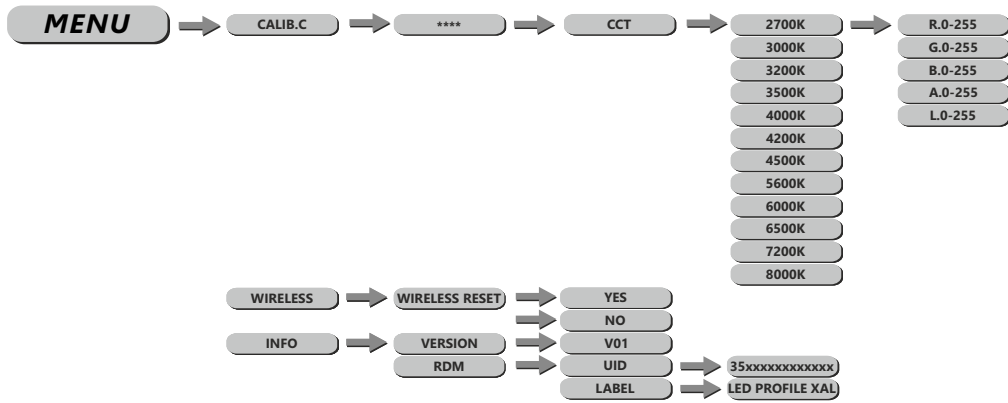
MENU

CALIB.C

****

CCT

2700K
3000K
3200K
3500K
4000K
4200K
4500K
5600K
6000K
6500K
7200K
8000K

R.0-255
G.0-255
B.0-255
A.0-255
L.0-255

WIRELESS

WIRELESS RESET

YES
NO

INFO

VERSION

V01

RDM

UID

35xxxxxxxxxxxx

LABEL

LED PROFILE XAL